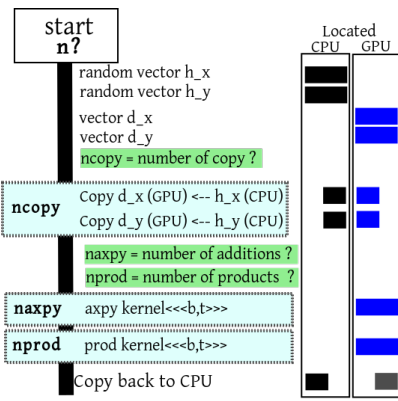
start
n?

Located
CPU GPU

random vector h_x
random vector h_y

vector d_x
vector d_y

ncopy = number of copy ?

ncopy
Copy d_x (GPU) <-- h_x (CPU)
Copy d_y (GPU) <-- h_y (CPU)

naxpy = number of additions ?
nprod = number of products ?

naxpy
axpy kernel<<<b,t>>>

nprod
prod kernel<<<b,t>>>

Copy back to CPU